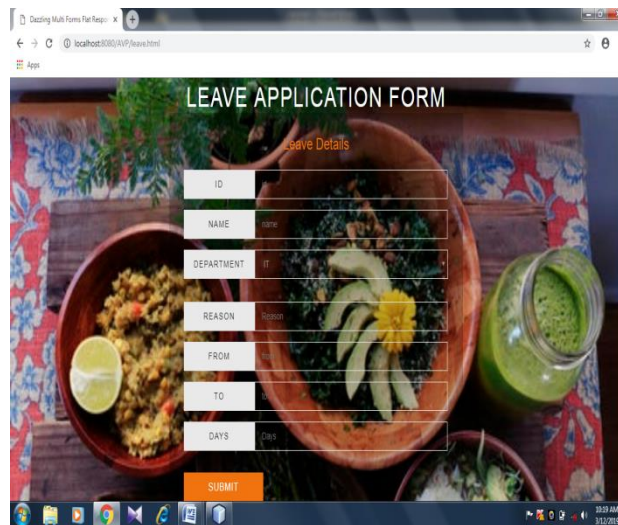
Dazzling Multi Forms Flat Respo ×

localhost:8080/AVP/leave.html

Apps

LEAVE APPLICATION FORM

Leave Details

ID

NAME name

DEPARTMENT IT

REASON Reason

FROM from

TO to

DAYS Days

SUBMIT

10:19 AM
3/12/2018